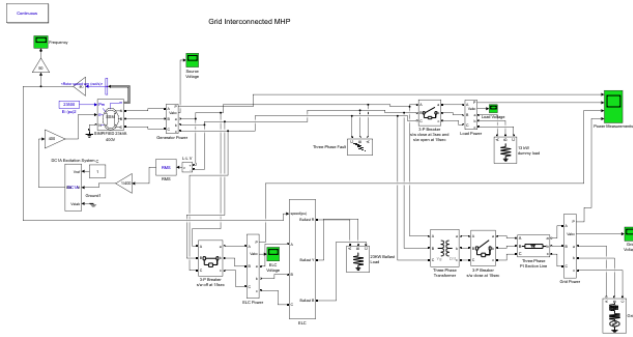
Continuous

Grid Interconnected MHP

Frequency

Source Voltage

Power Measurements

23000

400V

Generator Power

Three Phase Fault

3-P Breaker

Load Voltage

Load Power

Load

DC1A Excitation System

Ground1

RMS

ELC Power

ELC Voltage

ELC

20KW Ballast Load

3-P Breaker

Three Phase Transformer

3-P Breaker

Three Phase PI Section Line

Grid Power

Grid Voltage